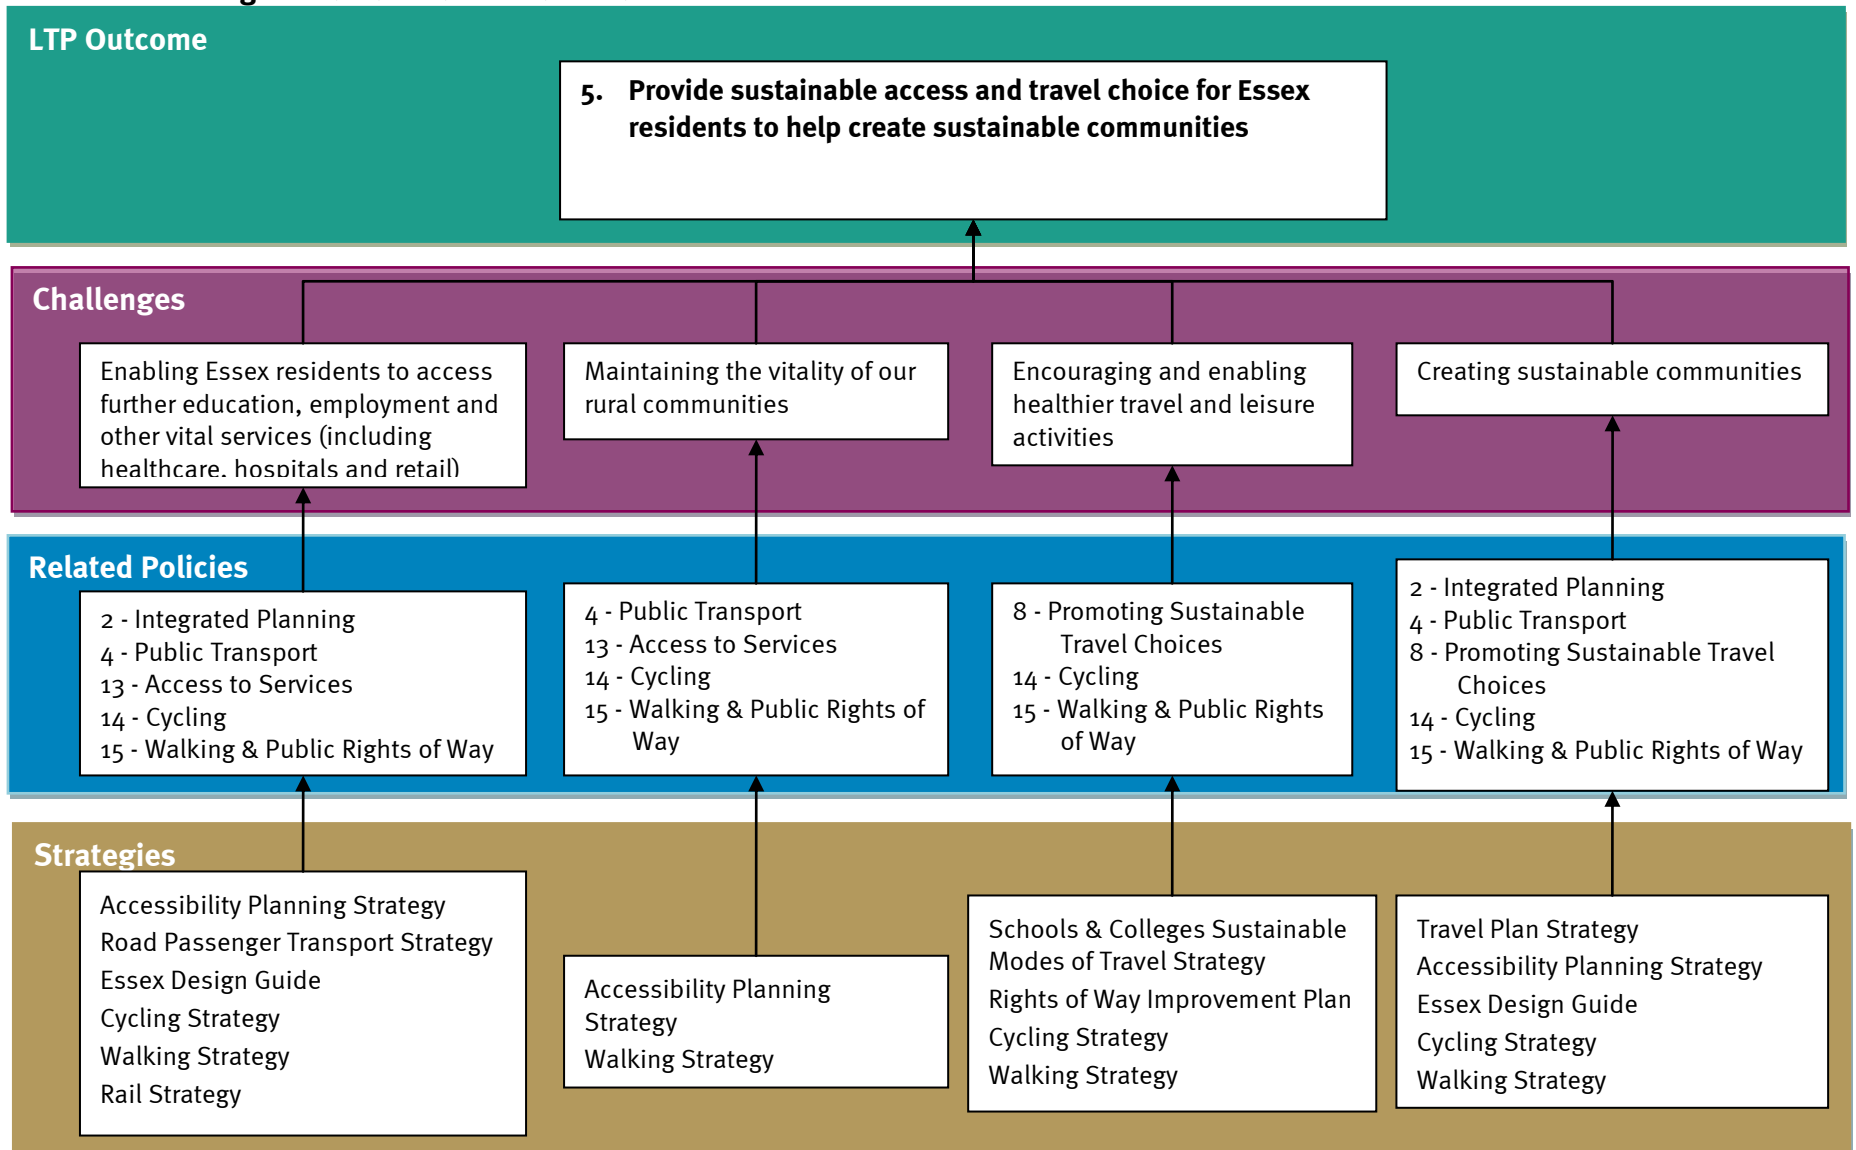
LTP Outcome

5. Provide sustainable access and travel choice for Essex residents to help create sustainable communities

Challenges

Enabling Essex residents to access further education, employment and other vital services (including healthcare, hospitals and retail)

Maintaining the vitality of our rural communities

Encouraging and enabling healthier travel and leisure activities

Creating sustainable communities

Related Policies

2 - Integrated Planning
4 - Public Transport
13 - Access to Services
14 - Cycling
15 - Walking & Public Rights of Way

4 - Public Transport
13 - Access to Services
14 - Cycling
15 - Walking & Public Rights of Way

8 - Promoting Sustainable Travel Choices
14 - Cycling
15 - Walking & Public Rights of Way

2 - Integrated Planning
4 - Public Transport
8 - Promoting Sustainable Travel Choices
14 - Cycling
15 - Walking & Public Rights of Way

Strategies

Accessibility Planning Strategy
Road Passenger Transport Strategy
Essex Design Guide
Cycling Strategy
Walking Strategy
Rail Strategy

Accessibility Planning Strategy
Walking Strategy

Schools & Colleges Sustainable Modes of Travel Strategy
Rights of Way Improvement Plan
Cycling Strategy
Walking Strategy

Travel Plan Strategy
Accessibility Planning Strategy
Essex Design Guide
Cycling Strategy
Walking Strategy